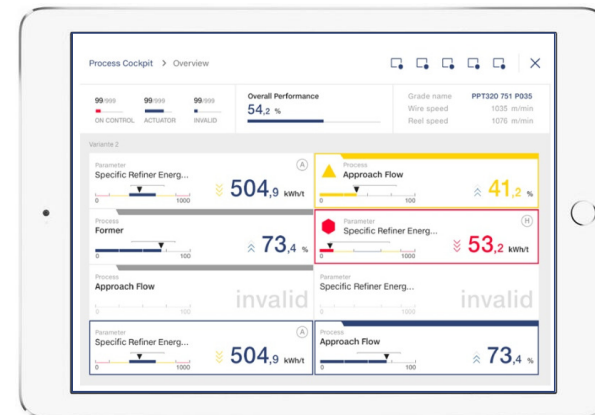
Process Cockpit > Overview

99/999 ON CONTROL
99/999 ACTUATOR
99/999 INVALID

Overall Performance
54,2 %

Grade name PPT320 751 P035
Wire speed 1035 m/min
Reel speed 1076 m/min

Variante 2

Parameter
Specific Refiner Energ...
A
0 1000
504,9 kWh/t

Process
Approach Flow
0 100
41,2 %

Process
Former
0 100
73,4 %

Parameter
Specific Refiner Energ...
H
0 1000
53,2 kWh/t

Process
Approach Flow
invalid

Parameter
Specific Refiner Energ...
invalid

Parameter
Specific Refiner Energ...
A
0 1000
504,9 kWh/t

Process
Approach Flow
0 100
73,4 %